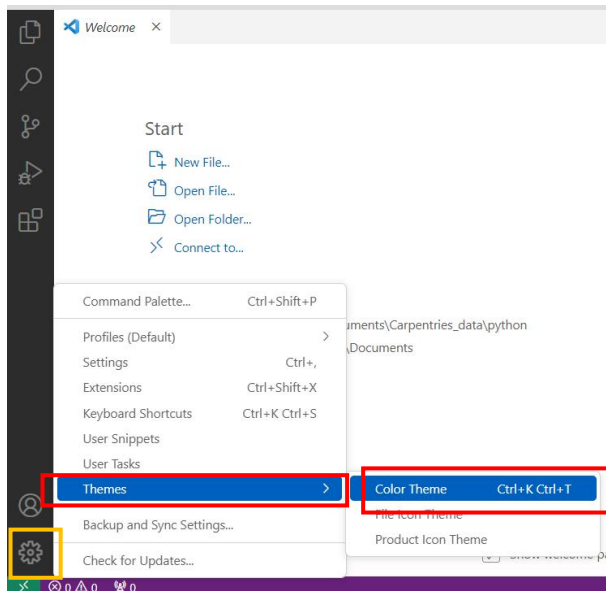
Welcome ×

Start

New File...

Open File...

Open Folder...

Connect to...

Command Palette... Ctrl+Shift+P

Profiles (Default) >

Settings Ctrl+,

Extensions Ctrl+Shift+X

Keyboard Shortcuts Ctrl+K Ctrl+S

User Snippets

User Tasks

Themes >

Backup and Sync Settings...

Check for Updates...

uments\Carpentries_data\python

\Documents

Color Theme Ctrl+K Ctrl+T

File Icon Theme

Product Icon Theme

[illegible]

⊗ 0 ⚠ 0 0